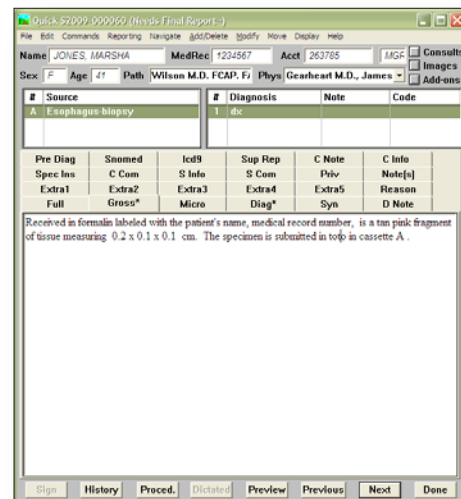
Quick S2009-000060 (Needs Final Report :)

File Edit Commands Reporting Navigate Add/Delete Modify Move Display Help

Name JONES, MARSHA MedRec 1234567 Acct 263785 MGR

Consults Images Add-ons

Sex F Age 41 Path Wilson M.D. FCAP, F Phys Gearheart M.D., James

| # | Source |
|---|---|
| A | Esophagus biopsy |

| # | Diagnosis | Note | Code |
|---|---|---|---|
| 1 | dx | | |

| Pre Diag | Snomed | Icd9 | Sup Rep | C Note | C Info |
|---|---|---|---|---|---|
| Spec Ins | C Com | S Info | S Com | Priv | Note[s] |
| Extra1 | Extra2 | Extra3 | Extra4 | Extra5 | Reason |
| Full | Gross* | Micro | Diag* | Syn | D Note |

Received in formalin labeled with the patient's name, medical record number, is a tan pink fragment of tissue measuring 0.2 x 0.1 x 0.1 cm. The specimen is submitted in toto in cassette A .

Sign History Proced. Dictated Preview Previous Next Done